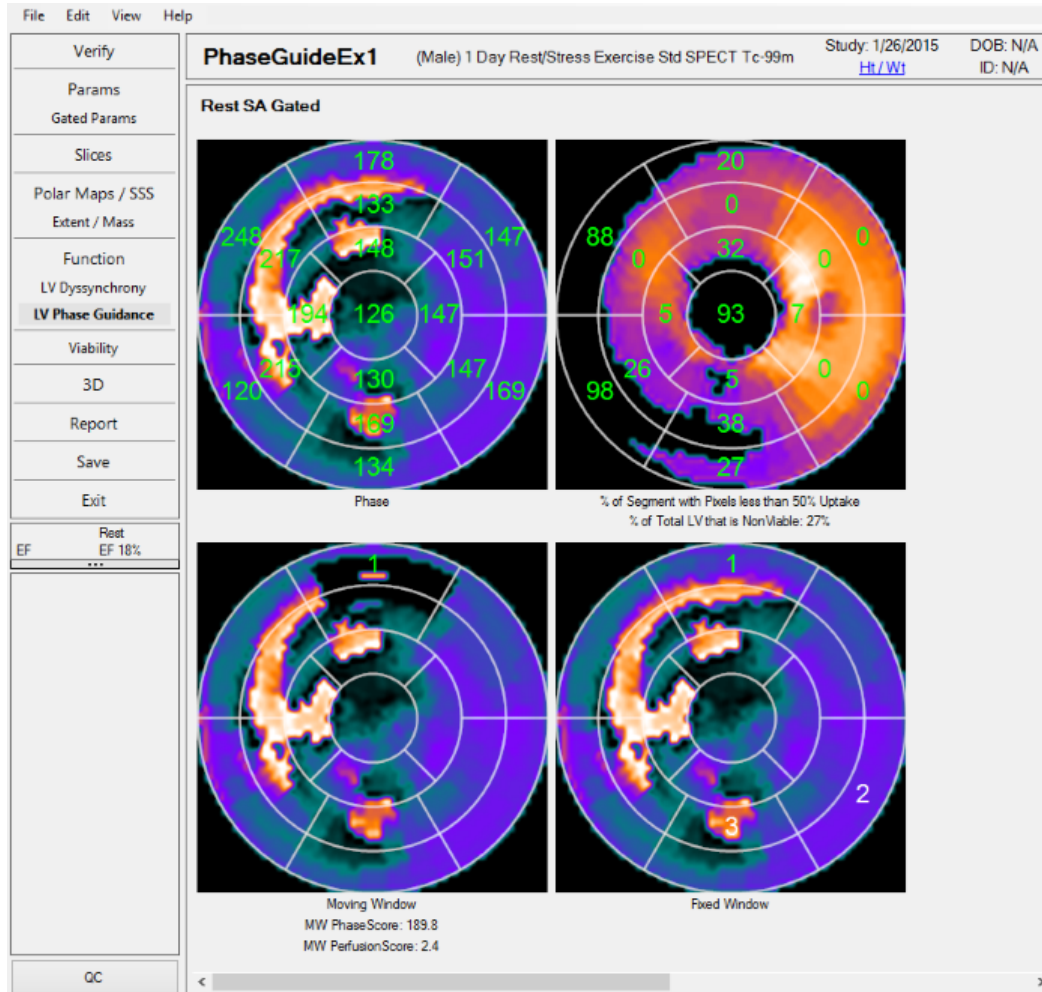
File Edit View Help

Verify
Params
Gated Params
Slices
Polar Maps / SSS
Extent / Mass
Function
LV Dyssynchrony
LV Phase Guidance
Viability
3D
Report
Save
Exit

Rest
EF EF 18%
•••

QC

PhaseGuideEx1 (Male) 1 Day Rest/Stress Exercise Std SPECT Tc-99m Study: 1/26/2015 Ht / Wt DOB: N/A ID: N/A

Rest SA Gated

178
133
148
248
217
147
151
194
126
147
215
130
147
120
169
169
134

Phase

20
0
88
32
0
0
0
5
93
7
26
5
0
98
0
38
27

% of Segment with Pixels less than 50% Uptake
% of Total LV that is NonViable: 27%

1

Moving Window
MW PhaseScore: 189.8
MW PerfusionScore: 2.4

1
2
3

Fixed Window